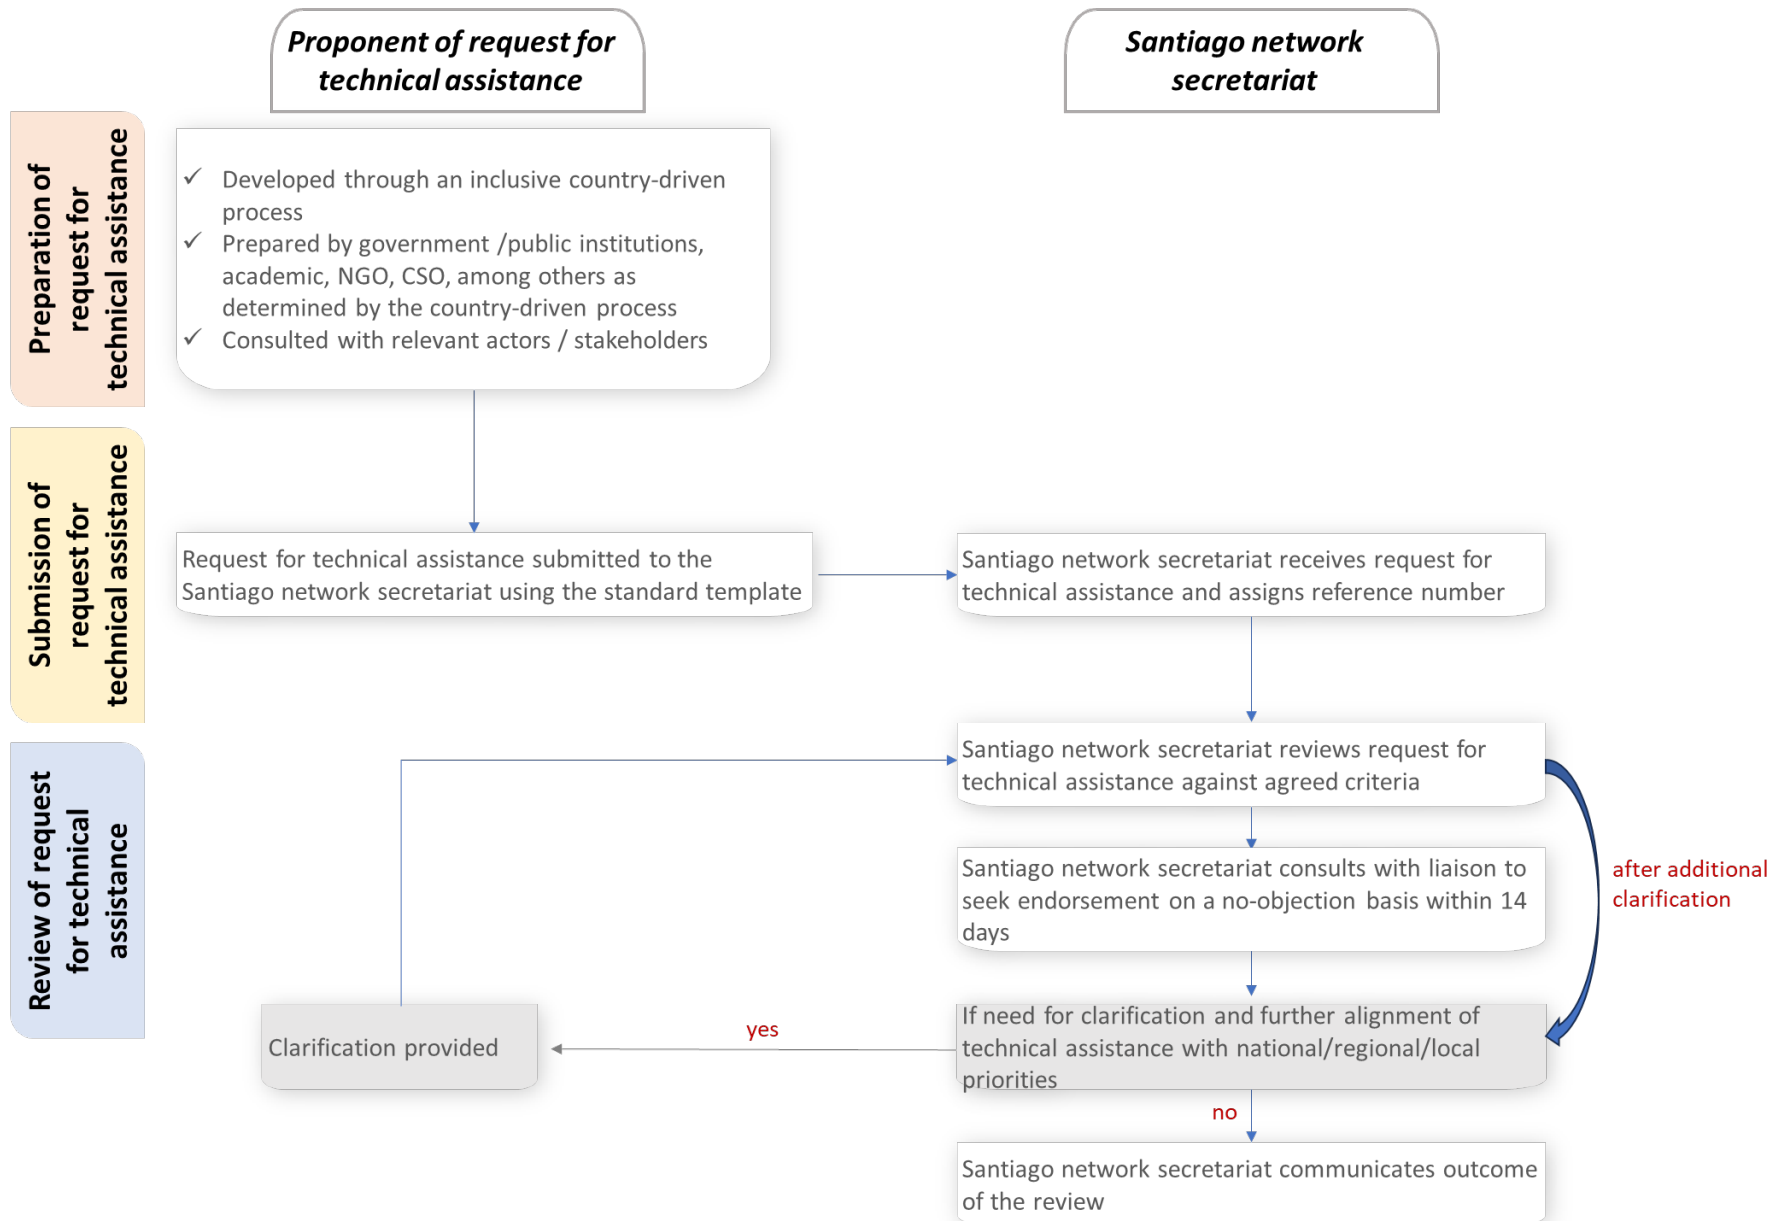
Proponent of request for technical assistance

Santiago network secretariat

Preparation of request for technical assistance

✓ Developed through an inclusive country-driven process
✓ Prepared by government /public institutions, academic, NGO, CSO, among others as determined by the country-driven process
✓ Consulted with relevant actors / stakeholders

Submission of request for technical assistance

Request for technical assistance submitted to the Santiago network secretariat using the standard template

Santiago network secretariat receives request for technical assistance and assigns reference number

Review of request for technical assistance

Santiago network secretariat reviews request for technical assistance against agreed criteria

Santiago network secretariat consults with liaison to seek endorsement on a no-objection basis within 14 days

after additional clarification

Clarification provided

yes

If need for clarification and further alignment of technical assistance with national/regional/local priorities

no

Santiago network secretariat communicates outcome of the review